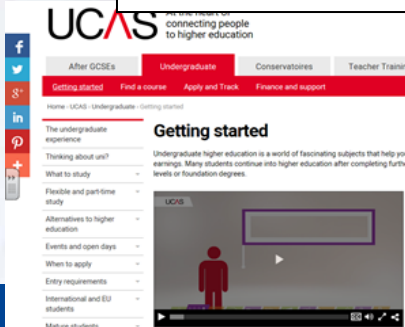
UCAS At the heart of connecting people to higher education

f
t
g+
in
P
+
»

After GCSEs | Undergraduate | Conservatoires | Teacher Training

Getting started | Find a course | Apply and Track | Finance and support

Home › UCAS › Undergraduate › Getting started

The undergraduate experience
Thinking about uni?
What to study
Flexible and part-time study
Alternatives to higher education
Events and open days
When to apply
Entry requirements
International and EU students
Mature students

Getting started

Undergraduate higher education is a world of fascinating subjects that help you earnings. Many students continue into higher education after completing furth levels or foundation degrees.

UCAS